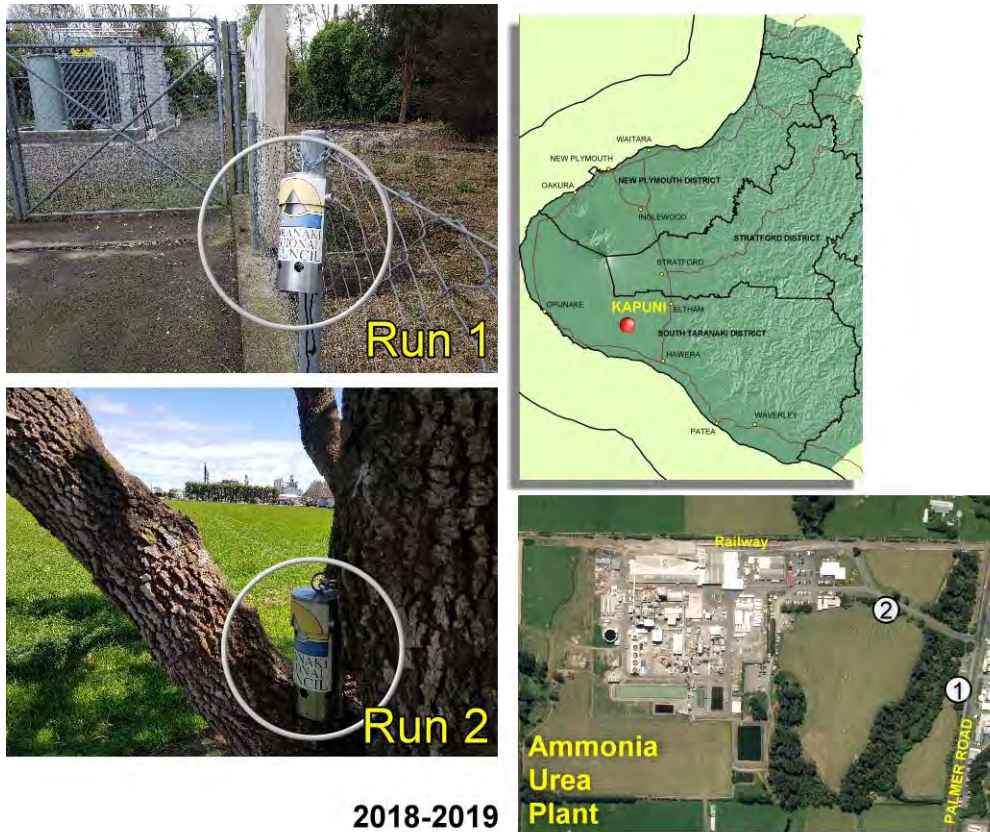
RANAKI
IONAL
UNCIL

Run 1

WAITARA
NEW PLYMOUTH
OAKURA
NEW PLYMOUTH DISTRICT
INGLEWOOD
STRATFORD DISTRICT
STRATFORD
OPUNAKE
KAPUNI
ELTHAM
SOUTH TARANAKI DISTRICT
HAWERA
WAVERLEY
PATEA

NAKI
IONAL
UNCIL

Run 2

2018-2019

Railway
2
1
PALMER ROAD
Ammonia
Urea
Plant